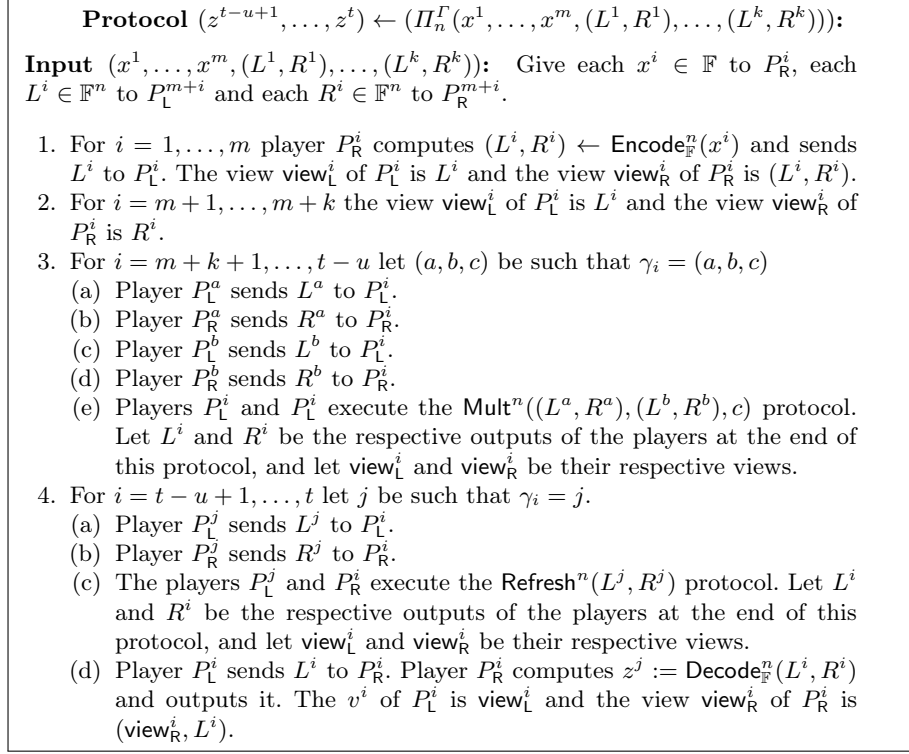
**Protocol** $(z^{t-u+1}, \ldots, z^t) \leftarrow (\Pi_n^\Gamma(x^1, \ldots, x^m, (L^1, R^1), \ldots, (L^k, R^k)))$**:**

**Input** $(x^1, \ldots, x^m, (L^1, R^1), \ldots, (L^k, R^k))$**:** Give each $x^i \in \mathbb{F}$ to $P_\mathsf{R}^i$, each $L^i \in \mathbb{F}^n$ to $P_\mathsf{L}^{m+i}$ and each $R^i \in \mathbb{F}^n$ to $P_\mathsf{R}^{m+i}$.

1. For $i = 1, \ldots, m$ player $P_\mathsf{R}^i$ computes $(L^i, R^i) \leftarrow \mathsf{Encode}_\mathbb{F}^n(x^i)$ and sends $L^i$ to $P_\mathsf{L}^i$. The view $\mathsf{view}_\mathsf{L}^i$ of $P_\mathsf{L}^i$ is $L^i$ and the view $\mathsf{view}_\mathsf{R}^i$ of $P_\mathsf{R}^i$ is $(L^i, R^i)$.
2. For $i = m+1, \ldots, m+k$ the view $\mathsf{view}_\mathsf{L}^i$ of $P_\mathsf{L}^i$ is $L^i$ and the view $\mathsf{view}_\mathsf{R}^i$ of $P_\mathsf{R}^i$ is $R^i$.
3. For $i = m+k+1, \ldots, t-u$ let $(a, b, c)$ be such that $\gamma_i = (a, b, c)$
(a) Player $P_\mathsf{L}^a$ sends $L^a$ to $P_\mathsf{L}^i$.
(b) Player $P_\mathsf{R}^a$ sends $R^a$ to $P_\mathsf{R}^i$.
(c) Player $P_\mathsf{L}^b$ sends $L^b$ to $P_\mathsf{L}^i$.
(d) Player $P_\mathsf{R}^b$ sends $R^b$ to $P_\mathsf{R}^i$.
(e) Players $P_\mathsf{L}^i$ and $P_\mathsf{L}^i$ execute the $\mathsf{Mult}^n((L^a, R^a), (L^b, R^b), c)$ protocol. Let $L^i$ and $R^i$ be the respective outputs of the players at the end of this protocol, and let $\mathsf{view}_\mathsf{L}^i$ and $\mathsf{view}_\mathsf{R}^i$ be their respective views.
4. For $i = t-u+1, \ldots, t$ let $j$ be such that $\gamma_i = j$.
(a) Player $P_\mathsf{L}^j$ sends $L^j$ to $P_\mathsf{L}^i$.
(b) Player $P_\mathsf{R}^j$ sends $R^j$ to $P_\mathsf{R}^i$.
(c) The players $P_\mathsf{L}^j$ and $P_\mathsf{R}^j$ execute the $\mathsf{Refresh}^n(L^j, R^j)$ protocol. Let $L^i$ and $R^i$ be the respective outputs of the players at the end of this protocol, and let $\mathsf{view}_\mathsf{L}^i$ and $\mathsf{view}_\mathsf{R}^i$ be their respective views.
(d) Player $P_\mathsf{L}^i$ sends $L^i$ to $P_\mathsf{R}^i$. Player $P_\mathsf{R}^i$ computes $z^j := \mathsf{Decode}_\mathbb{F}^n(L^i, R^i)$ and outputs it. The $v^i$ of $P_\mathsf{L}^i$ is $\mathsf{view}_\mathsf{L}^i$ and the view $\mathsf{view}_\mathsf{R}^i$ of $P_\mathsf{R}^i$ is $(\mathsf{view}_\mathsf{R}^i, L^i)$.